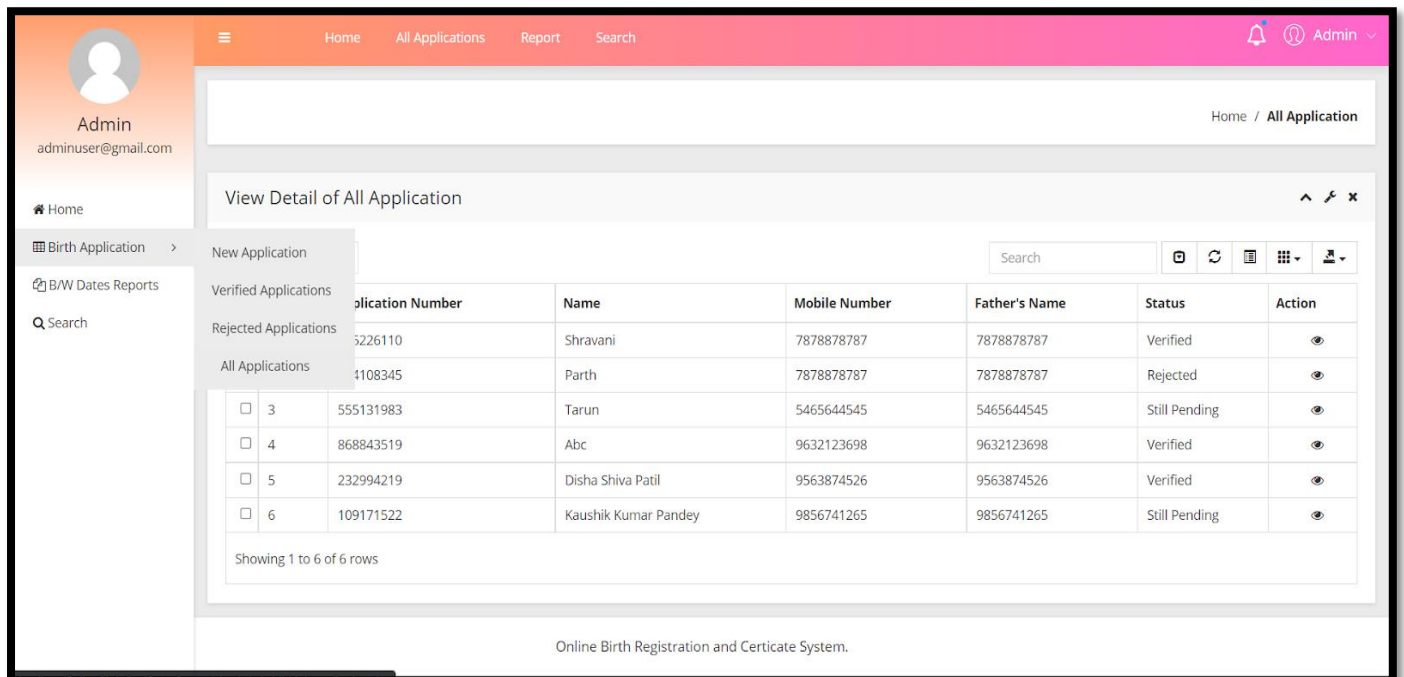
Admin
adminuser@gmail.com

Home
Birth Application >
B/W Dates Reports
Search

New Application
Verified Applications
Rejected Applications
All Applications

≡ Home All Applications Report Search

Admin

Home / All Application

View Detail of All Application

Search

| | | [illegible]plication Number | Name | Mobile Number | Father's Name | Status | Action |
|---|---|---|---|---|---|---|---|
| | | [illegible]5226110 | Shravani | 7878878787 | 7878878787 | Verified | |
| | | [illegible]4108345 | Parth | 7878878787 | 7878878787 | Rejected | |
| ☐ | 3 | 555131983 | Tarun | 5465644545 | 5465644545 | Still Pending | |
| ☐ | 4 | 868843519 | Abc | 9632123698 | 9632123698 | Verified | |
| ☐ | 5 | 232994219 | Disha Shiva Patil | 9563874526 | 9563874526 | Verified | |
| ☐ | 6 | 109171522 | Kaushik Kumar Pandey | 9856741265 | 9856741265 | Still Pending | |

Showing 1 to 6 of 6 rows

Online Birth Registration and Certicate System.